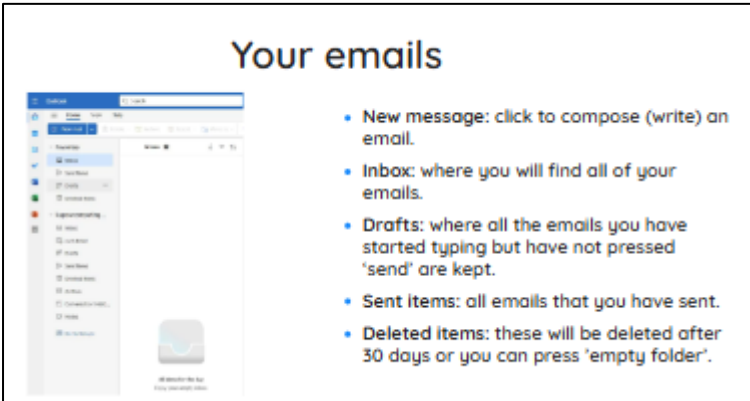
Your emails

- New message: click to compose (write) an email.
- Inbox: where you will find all of your emails.
- Drafts: where all the emails you have started typing but have not pressed 'send' are kept.
- Sent items: all emails that you have sent.
- Deleted items: these will be deleted after 30 days or you can press 'empty folder'.